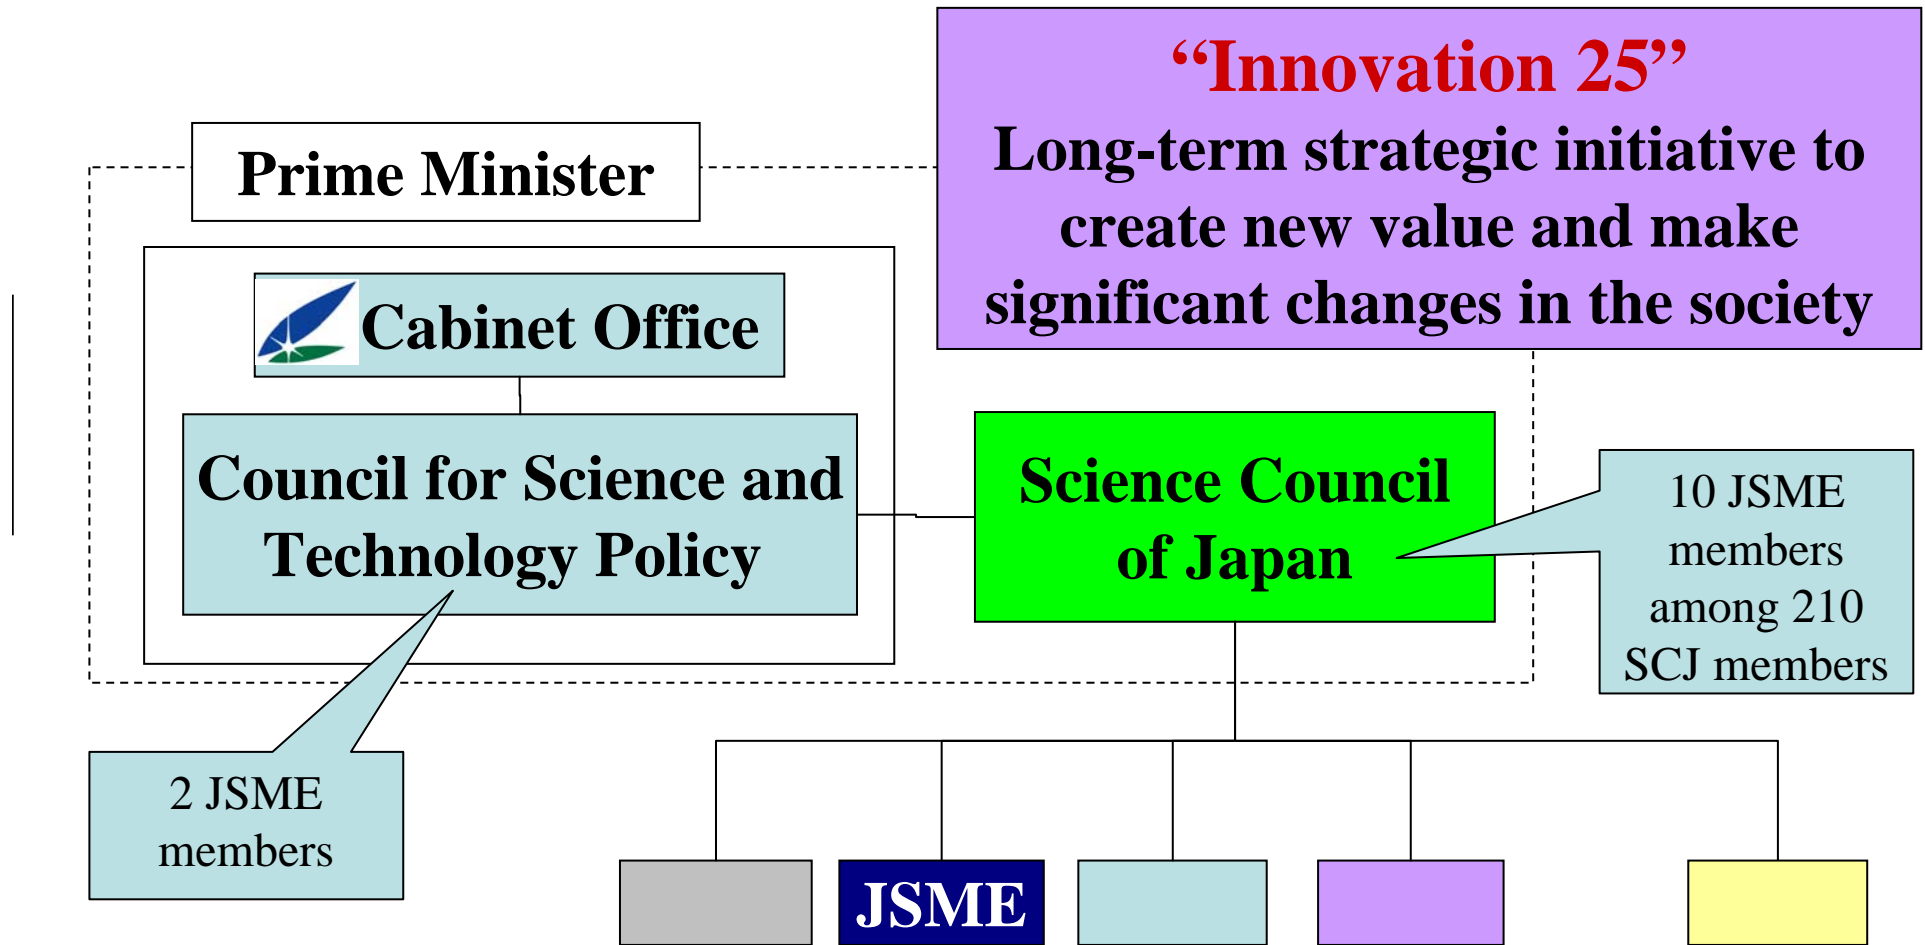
“Innovation 25”
Long-term strategic initiative to create new value and make significant changes in the society

Prime Minister

Cabinet Office

Council for Science and Technology Policy

Science Council of Japan

10 JSME members among 210 SCJ members

2 JSME members

JSME